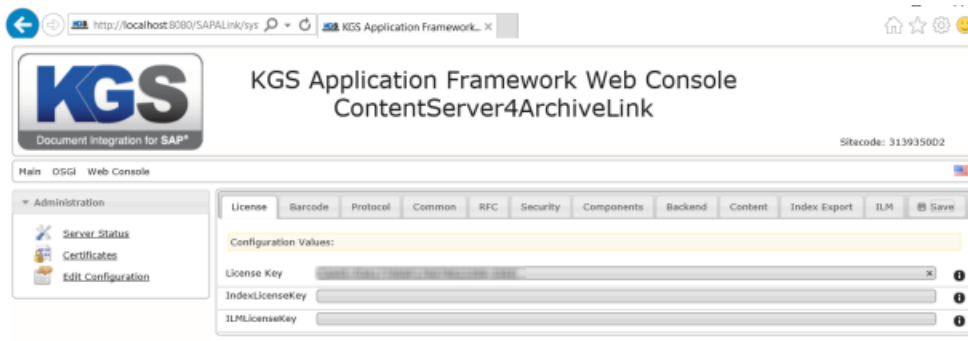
http://localhost:8080/SAPALink/sys

KGS Application Framework... ×

KGS

Document Integration for SAP®

KGS Application Framework Web Console
ContentServer4ArchiveLink

Sitecode: 3139350D2

Main OSGi Web Console

▾ Administration

Server Status
Certificates
Edit Configuration

| License | Barcode | Protocol | Common | RFC | Security | Components | Backend | Content | Index Export | ILM | Save |
|---|---|---|---|---|---|---|---|---|---|---|---|

Configuration Values:

License Key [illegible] ×

IndexLicenseKey

ILMLicenseKey